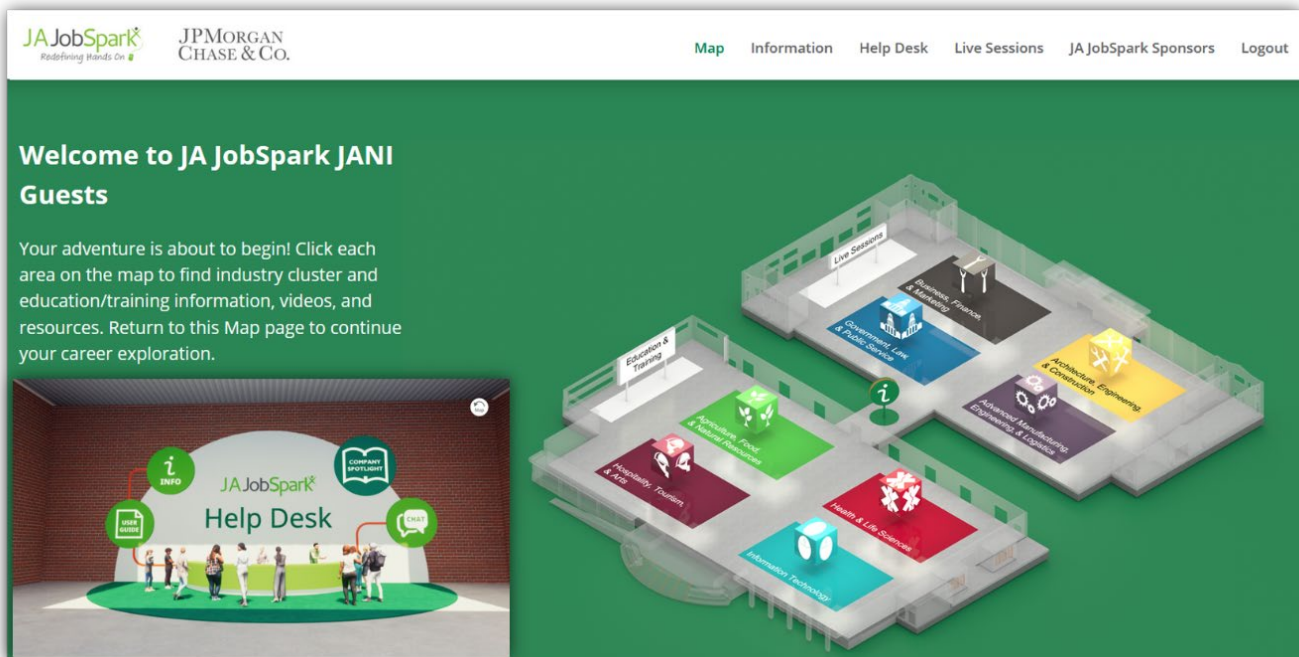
JA JobSpark
Redefining Hands On

JPMorgan Chase & Co.

Map Information Help Desk Live Sessions JA JobSpark Sponsors Logout

Welcome to JA JobSpark JANI Guests

Your adventure is about to begin! Click each area on the map to find industry cluster and education/training information, videos, and resources. Return to this Map page to continue your career exploration.

i INFO
USER GUIDE
JA JobSpark
Help Desk
COMPANY SPOTLIGHT
CHAT

Live Sessions
Business, Finance, & Marketing
Government, Law, & Public Service
Architecture, Engineering, & Construction
Advanced Manufacturing, Engineering, & Logistics
Education & Training
Agriculture, Food, & Natural Resources
Hospitality, Tourism, & Arts
Health & Life Sciences
Information Technology
i